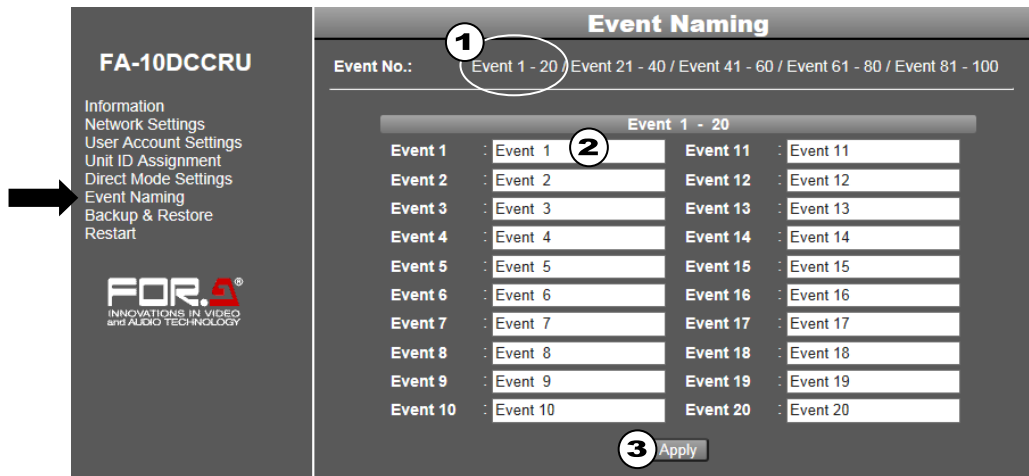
FA-10DCCRU

Information
Network Settings
User Account Settings
Unit ID Assignment
Direct Mode Settings
Event Naming
Backup & Restore
Restart

FOR.A®
INNOVATIONS IN VIDEO and AUDIO TECHNOLOGY

Event Naming

Event No.: 1 Event 1 - 20 / Event 21 - 40 / Event 41 - 60 / Event 61 - 80 / Event 81 - 100

Event 1 - 20

| | | | |
|---|---|---|---|
| Event 1 | Event 1 | Event 11 | Event 11 |
| Event 2 | Event 2 | Event 12 | Event 12 |
| Event 3 | Event 3 | Event 13 | Event 13 |
| Event 4 | Event 4 | Event 14 | Event 14 |
| Event 5 | Event 5 | Event 15 | Event 15 |
| Event 6 | Event 6 | Event 16 | Event 16 |
| Event 7 | Event 7 | Event 17 | Event 17 |
| Event 8 | Event 8 | Event 18 | Event 18 |
| Event 9 | Event 9 | Event 19 | Event 19 |
| Event 10 | Event 10 | Event 20 | Event 20 |

2

3 Apply